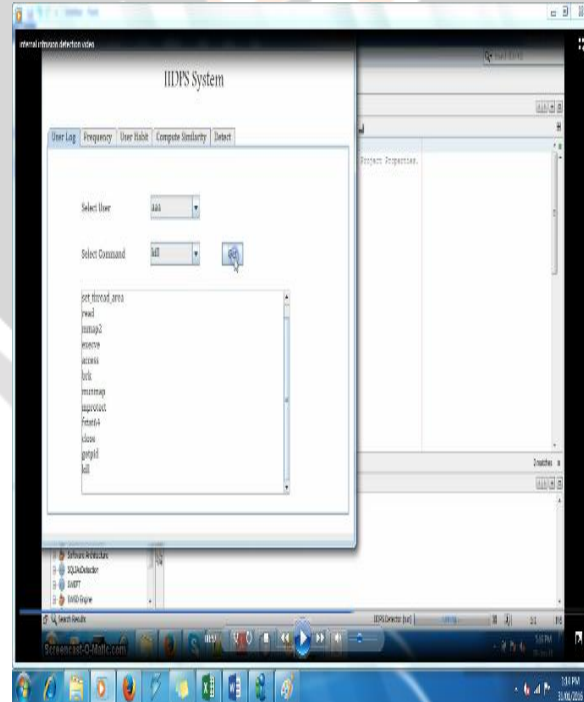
internal intrusion detection video

IIDPS System

User Log | Frequency | User Habit | Compute Similarity | Detect

Select User aaa

Select Command kill

set_thread_area
read
mmap2
execve
access
brk
munmap
mprotect
fstat64
close
getpid
kill

Project Properties.

Software Architecture
SQLIAdetector
SWIFT
SWSD Engine

Search Results

Screencast-O-Matic.com

IIDPSDetector (run)

Ovelites

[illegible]